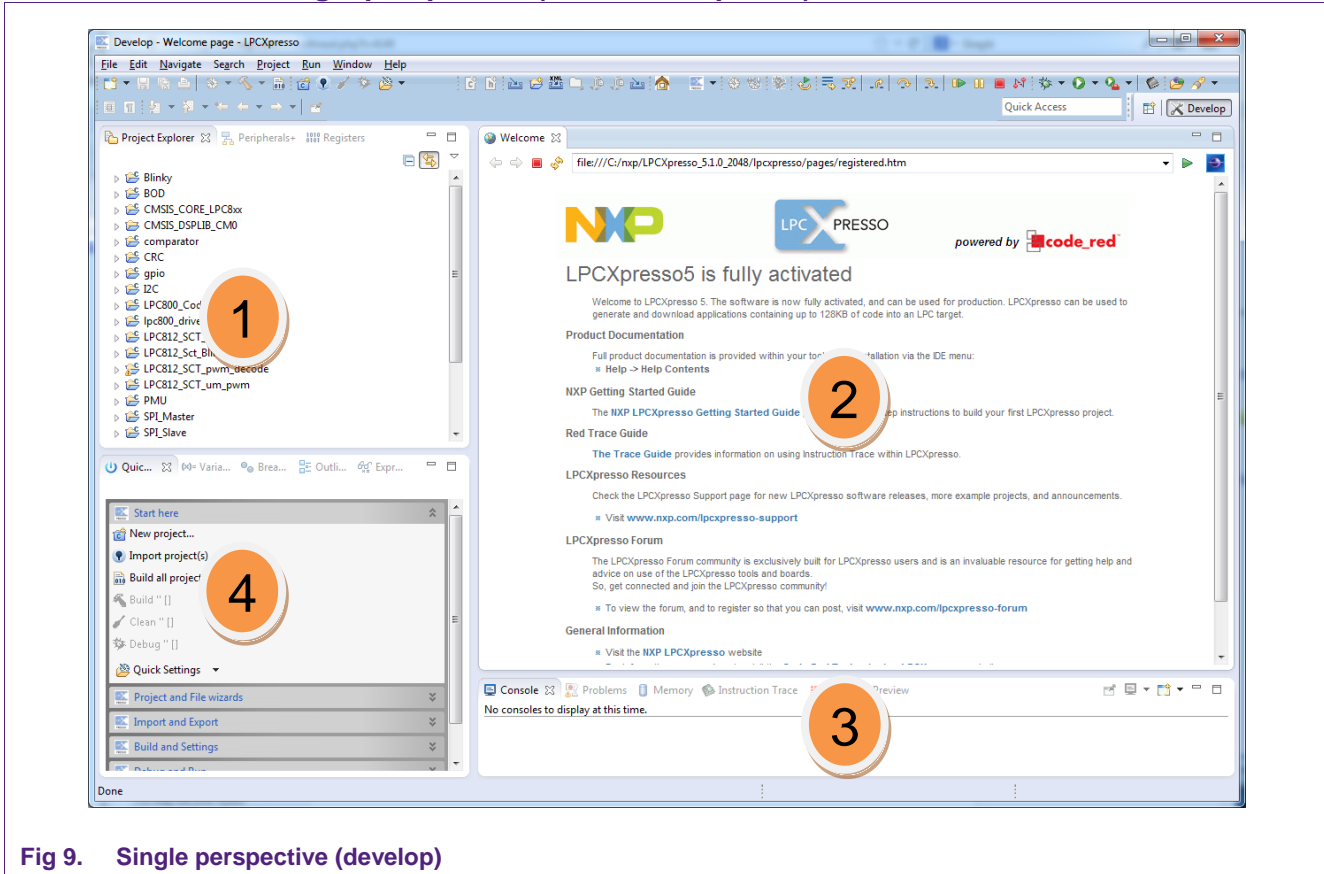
Develop - Welcome page - LPCXpresso

File Edit Navigate Search Project Run Window Help

Quick Access

Develop

Project Explorer Peripherals+ Registers

Blinky
BOD
CMSIS_CORE_LPC8xx
CMSIS_DSPLIB_CM0
comparator
CRC
gpio
I2C
LPC800_Cod
lpc800_drive
LPC812_SCT_
LPC812_Sct_Bli
LPC812_SCT_pwm_decode
LPC812_SCT_um_pwm
PMU
SPI_Master
SPI_Slave

1

Welcome

file:///C:/nxp/LPCXpresso_5.1.0_2048/lpcxpresso/pages/registered.htm

NXP LPC XPRESSO powered by code_red

LPCXpresso5 is fully activated

Welcome to LPCXpresso 5. The software is now fully activated, and can be used for production. LPCXpresso can be used to generate and download applications containing up to 128KB of code into an LPC target.

Product Documentation

Full product documentation is provided within your too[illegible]stallation via the IDE menu:
Help -> Help Contents

NXP Getting Started Guide

The NXP LPCXpresso Getting Started Guide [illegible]ep instructions to build your first LPCXpresso project.

2

Red Trace Guide

The Trace Guide provides information on using Instruction Trace within LPCXpresso.

LPCXpresso Resources

Check the LPCXpresso Support page for new LPCXpresso software releases, more example projects, and announcements.

Visit www.nxp.com/lpcxpresso-support

LPCXpresso Forum

The LPCXpresso Forum community is exclusively built for LPCXpresso users and is an invaluable resource for getting help and advice on use of the LPCXpresso tools and boards.
So, get connected and join the LPCXpresso community!

To view the forum, and to register so that you can post, visit www.nxp.com/lpcxpresso-forum

General Information

Visit the NXP LPCXpresso website

Quic... Varia... Brea... Outli... Expr...

Start here
New project...
Import project(s)
Build all project
Build '' []
Clean '' []
Debug '' []
Quick Settings

4

Project and File wizards
Import and Export
Build and Settings

Console Problems Memory Instruction Trace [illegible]Preview

No consoles to display at this time.

3

Done

Fig 9. Single perspective (develop)